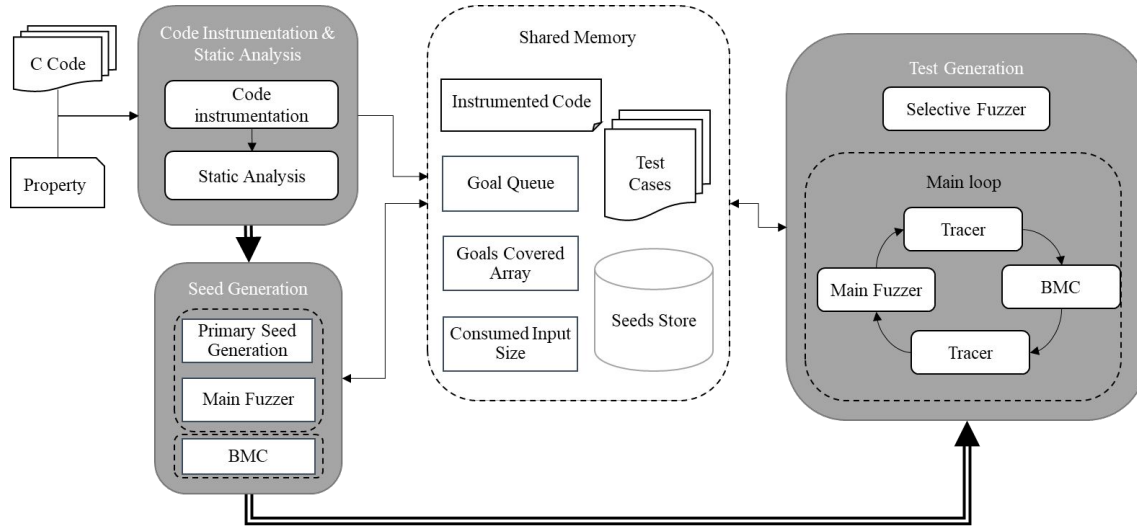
C Code

Property

Code Instrumentation & Static Analysis

Code instrumentation

Static Analysis

Seed Generation

Primary Seed Generation

Main Fuzzer

BMC

Shared Memory

Instrumented Code

Test Cases

Goal Queue

Goals Covered Array

Seeds Store

Consumed Input Size

Test Generation

Selective Fuzzer

Main loop

Tracer

Main Fuzzer

BMC

Tracer